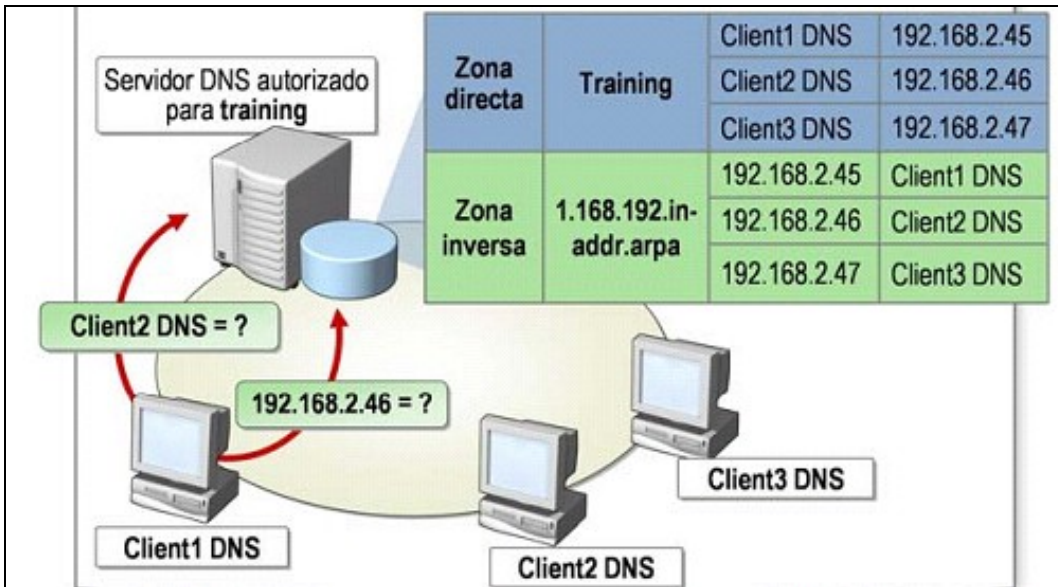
Servidor DNS autorizado para **training**

| Zona directa | Training | Client1 DNS | 192.168.2.45 |
|---|---|---|---|
| | | Client2 DNS | 192.168.2.46 |
| | | Client3 DNS | 192.168.2.47 |
| Zona inversa | 1.168.192.in-addr.arpa | 192.168.2.45 | Client1 DNS |
| | | 192.168.2.46 | Client2 DNS |
| | | 192.168.2.47 | Client3 DNS |

Client2 DNS = ?

192.168.2.46 = ?

Client3 DNS

Client1 DNS

Client2 DNS